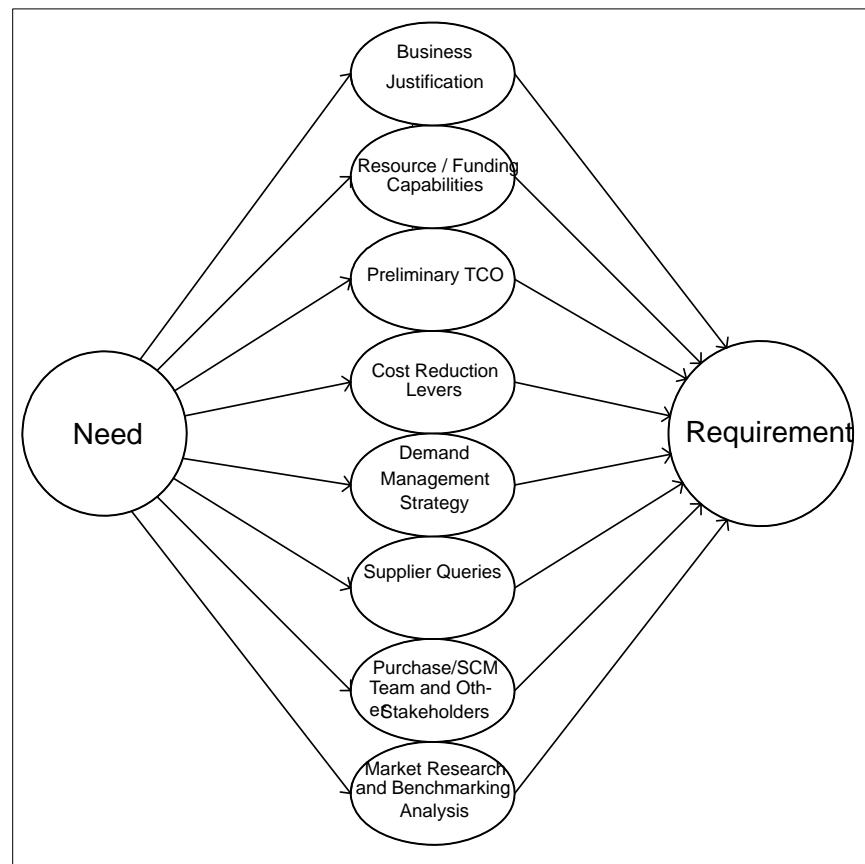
Need

Business Justification

Resource / Funding Capabilities

Preliminary TCO

Cost Reduction Levers

Demand Management Strategy

Supplier Queries

Purchase/SCM Team and Other Stakeholders

Market Research and Benchmarking Analysis

Requirement